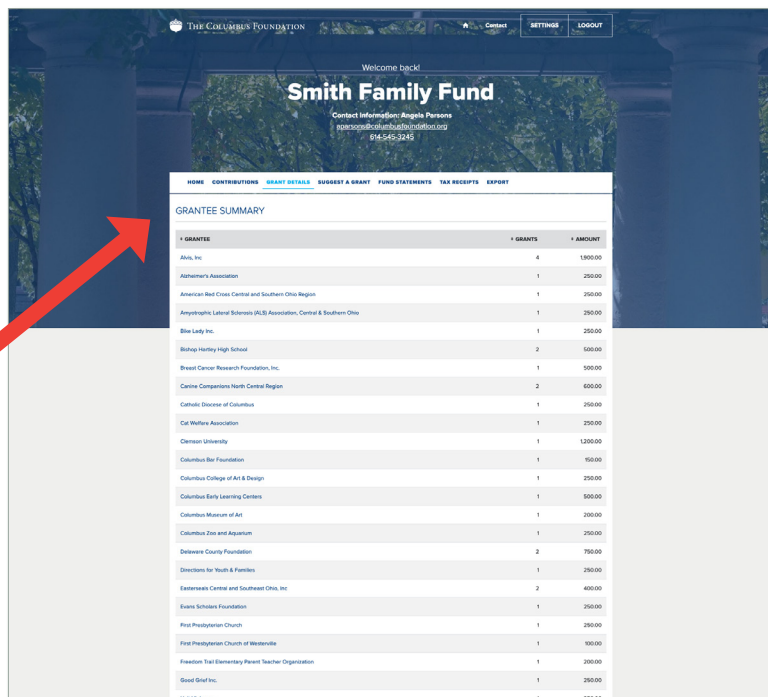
THE COLUMBUS FOUNDATION

Contact SETTINGS LOGOUT

Welcome back!

Smith Family Fund

Contact Information: Angela Parsons
aparsons@columbusfoundation.org
614-545-3245

HOME CONTRIBUTIONS GRANT DETAILS SUGGEST A GRANT FUND STATEMENTS TAX RECEIPTS EXPORT

GRANTEE SUMMARY

| GRANTEE | GRANTS | AMOUNT |
|---|---|---|
| Alvis, Inc | 4 | 1,900.00 |
| Alzheimer's Association | 1 | 250.00 |
| American Red Cross Central and Southern Ohio Region | 1 | 250.00 |
| Amyotrophic Lateral Sclerosis (ALS) Association, Central & Southern Ohio | 1 | 250.00 |
| Bike Lady Inc. | 1 | 250.00 |
| Bishop Hartley High School | 2 | 500.00 |
| Breast Cancer Research Foundation, Inc. | 1 | 500.00 |
| Canine Companions North Central Region | 2 | 600.00 |
| Catholic Diocese of Columbus | 1 | 250.00 |
| Cat Welfare Association | 1 | 250.00 |
| Clemson University | 1 | 1,200.00 |
| Columbus Bar Foundation | 1 | 150.00 |
| Columbus College of Art & Design | 1 | 250.00 |
| Columbus Early Learning Centers | 1 | 500.00 |
| Columbus Museum of Art | 1 | 200.00 |
| Columbus Zoo and Aquarium | 1 | 250.00 |
| Delaware County Foundation | 2 | 750.00 |
| Directions for Youth & Families | 1 | 250.00 |
| Easterseals Central and Southeast Ohio, Inc | 2 | 400.00 |
| Evans Scholars Foundation | 1 | 250.00 |
| First Presbyterian Church | 1 | 250.00 |
| First Presbyterian Church of Westerville | 1 | 100.00 |
| Freedom Trail Elementary Parent Teacher Organization | 1 | 200.00 |
| Good Grief Inc. | 1 | 250.00 |
| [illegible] | 1 | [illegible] |